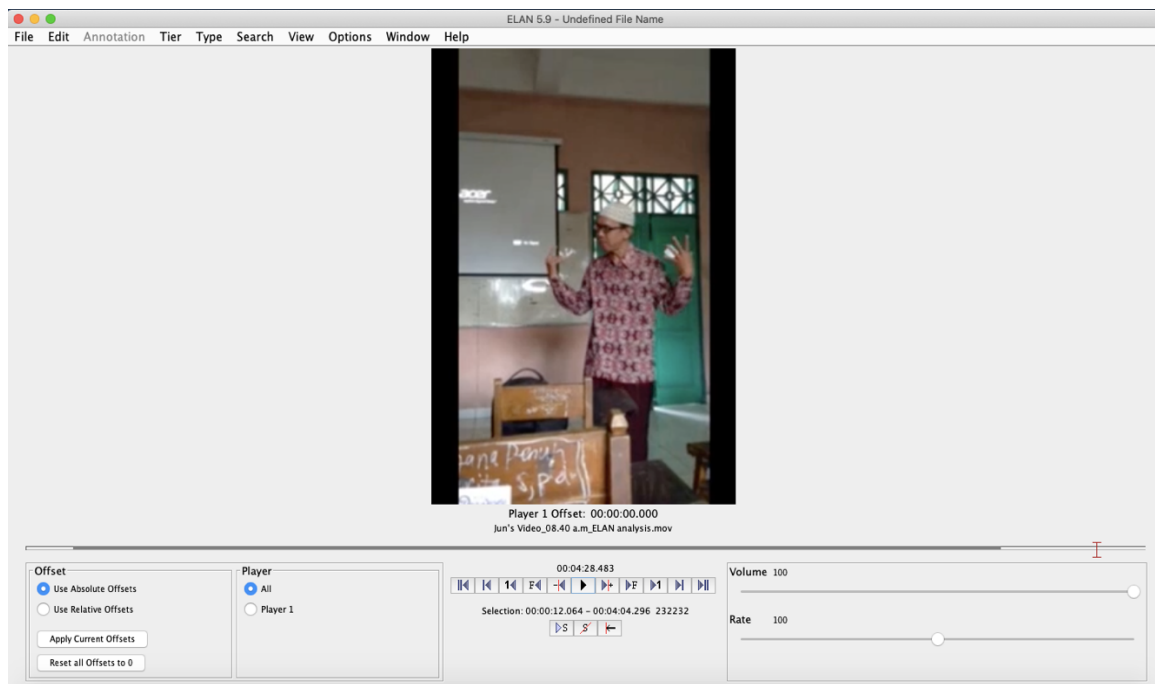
ELAN 5.9 - Undefined File Name

File Edit Annotation Tier Type Search View Options Window Help

acer

Player 1 Offset: 00:00:00.000
Jun's Video_08.40 a.m_ELAN analysis.mov

Offset
Use Absolute Offsets
Use Relative Offsets
Apply Current Offsets
Reset all Offsets to 0

Player
All
Player 1

00:04:28.483

Selection: 00:00:12.064 - 00:04:04.296 232232

Volume 100

Rate 100